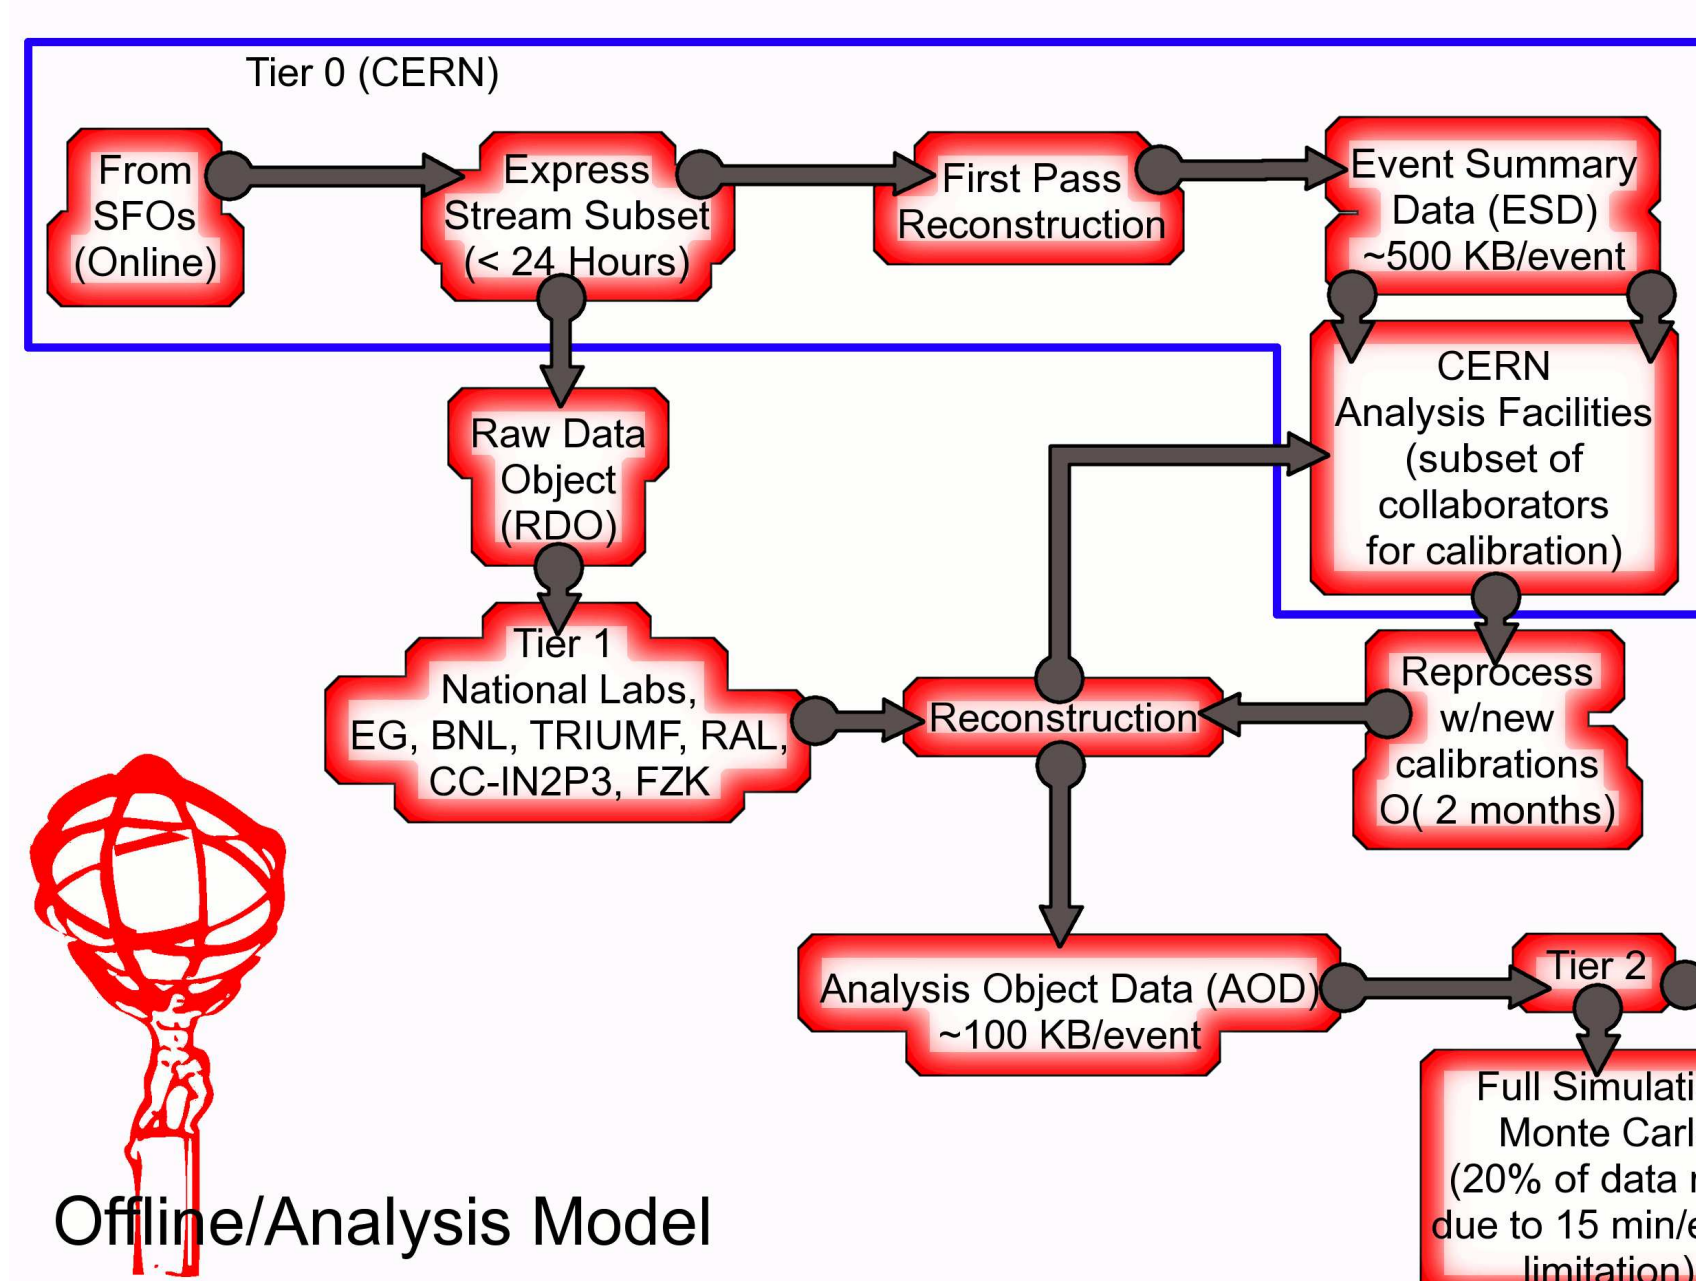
Tier 0 (CERN)

From SFOs (Online)

Express Stream Subset (< 24 Hours)

First Pass Reconstruction

Event Summary Data (ESD) ~500 KB/event

CERN Analysis Facilities (subset of collaborators for calibration)

Raw Data Object (RDO)

Tier 1 National Labs, EG, BNL, TRIUMF, RAL, CC-IN2P3, FZK

Reconstruction

Reprocess w/new calibrations O( 2 months)

Analysis Object Data (AOD) ~100 KB/event

Tier 2

Full Simulati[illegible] Monte Carl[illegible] (20% of data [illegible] due to 15 min/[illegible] limitation)

Offline/Analysis Model